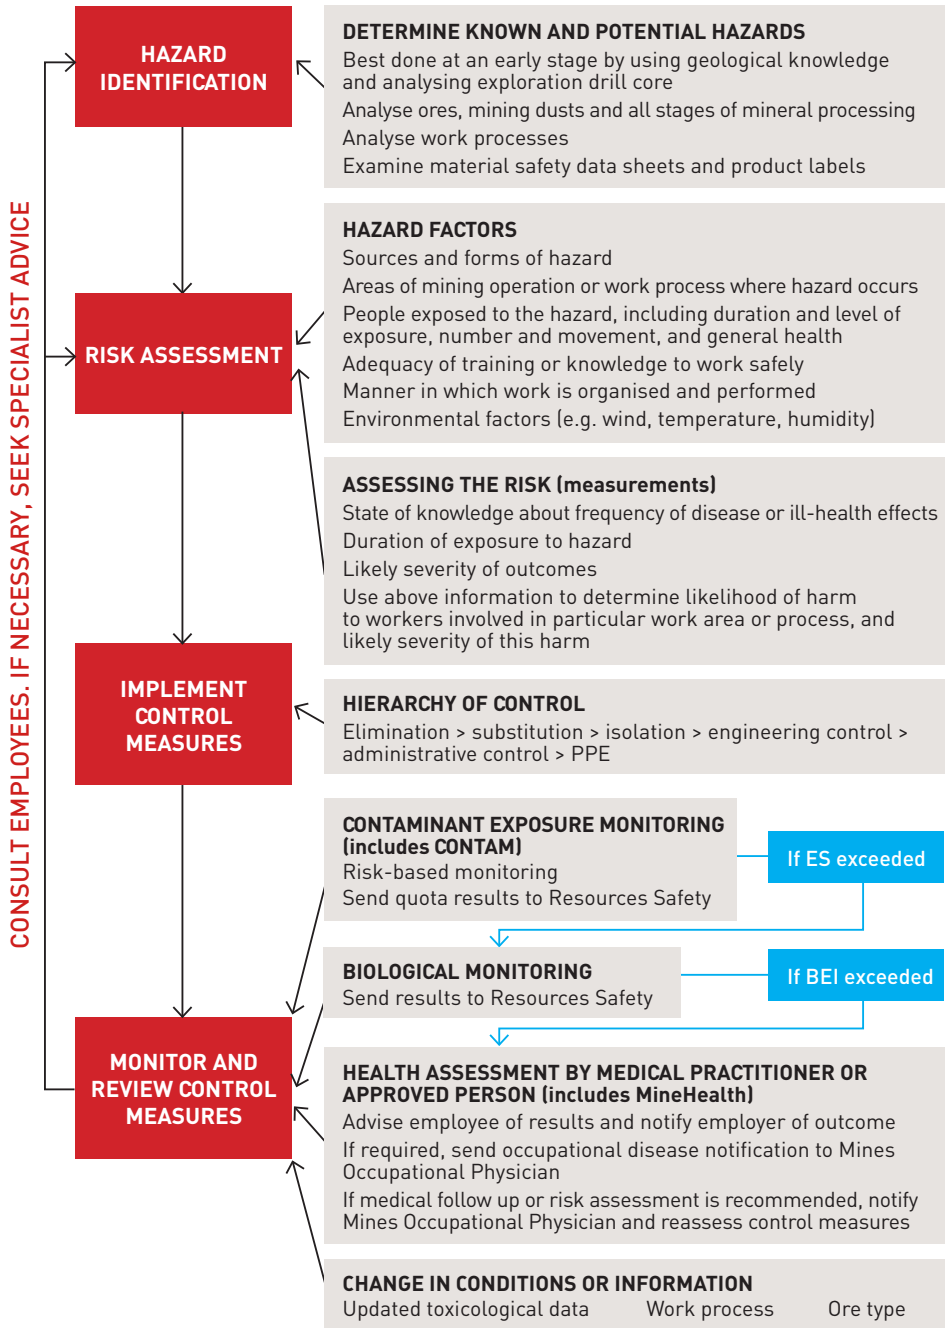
CONSULT EMPLOYEES. IF NECESSARY, SEEK SPECIALIST ADVICE

HAZARD IDENTIFICATION

DETERMINE KNOWN AND POTENTIAL HAZARDS
Best done at an early stage by using geological knowledge and analysing exploration drill core
Analyse ores, mining dusts and all stages of mineral processing
Analyse work processes
Examine material safety data sheets and product labels

RISK ASSESSMENT

HAZARD FACTORS
Sources and forms of hazard
Areas of mining operation or work process where hazard occurs
People exposed to the hazard, including duration and level of exposure, number and movement, and general health
Adequacy of training or knowledge to work safely
Manner in which work is organised and performed
Environmental factors (e.g. wind, temperature, humidity)

ASSESSING THE RISK (measurements)
State of knowledge about frequency of disease or ill-health effects
Duration of exposure to hazard
Likely severity of outcomes
Use above information to determine likelihood of harm to workers involved in particular work area or process, and likely severity of this harm

IMPLEMENT CONTROL MEASURES

HIERARCHY OF CONTROL
Elimination > substitution > isolation > engineering control > administrative control > PPE

MONITOR AND REVIEW CONTROL MEASURES

CONTAMINANT EXPOSURE MONITORING (includes CONTAM)
Risk-based monitoring
Send quota results to Resources Safety

If ES exceeded

BIOLOGICAL MONITORING
Send results to Resources Safety

If BEI exceeded

HEALTH ASSESSMENT BY MEDICAL PRACTITIONER OR APPROVED PERSON (includes MineHealth)
Advise employee of results and notify employer of outcome
If required, send occupational disease notification to Mines Occupational Physician
If medical follow up or risk assessment is recommended, notify Mines Occupational Physician and reassess control measures

CHANGE IN CONDITIONS OR INFORMATION
Updated toxicological data Work process Ore type